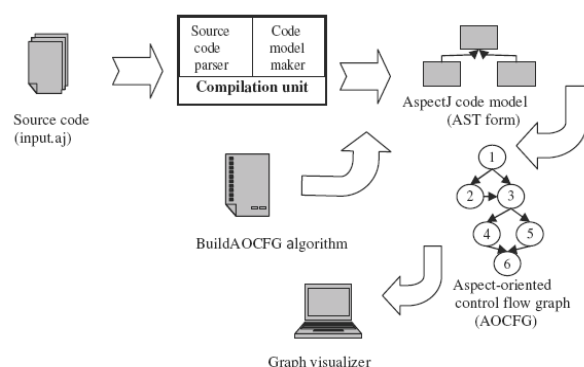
Source code parser

Code model maker

Compilation unit

Source code (input.aj)

AspectJ code model (AST form)

BuildAOCFG algorithm

1

2

3

4

5

6

Aspect-oriented control flow graph (AOCFG)

Graph visualizer